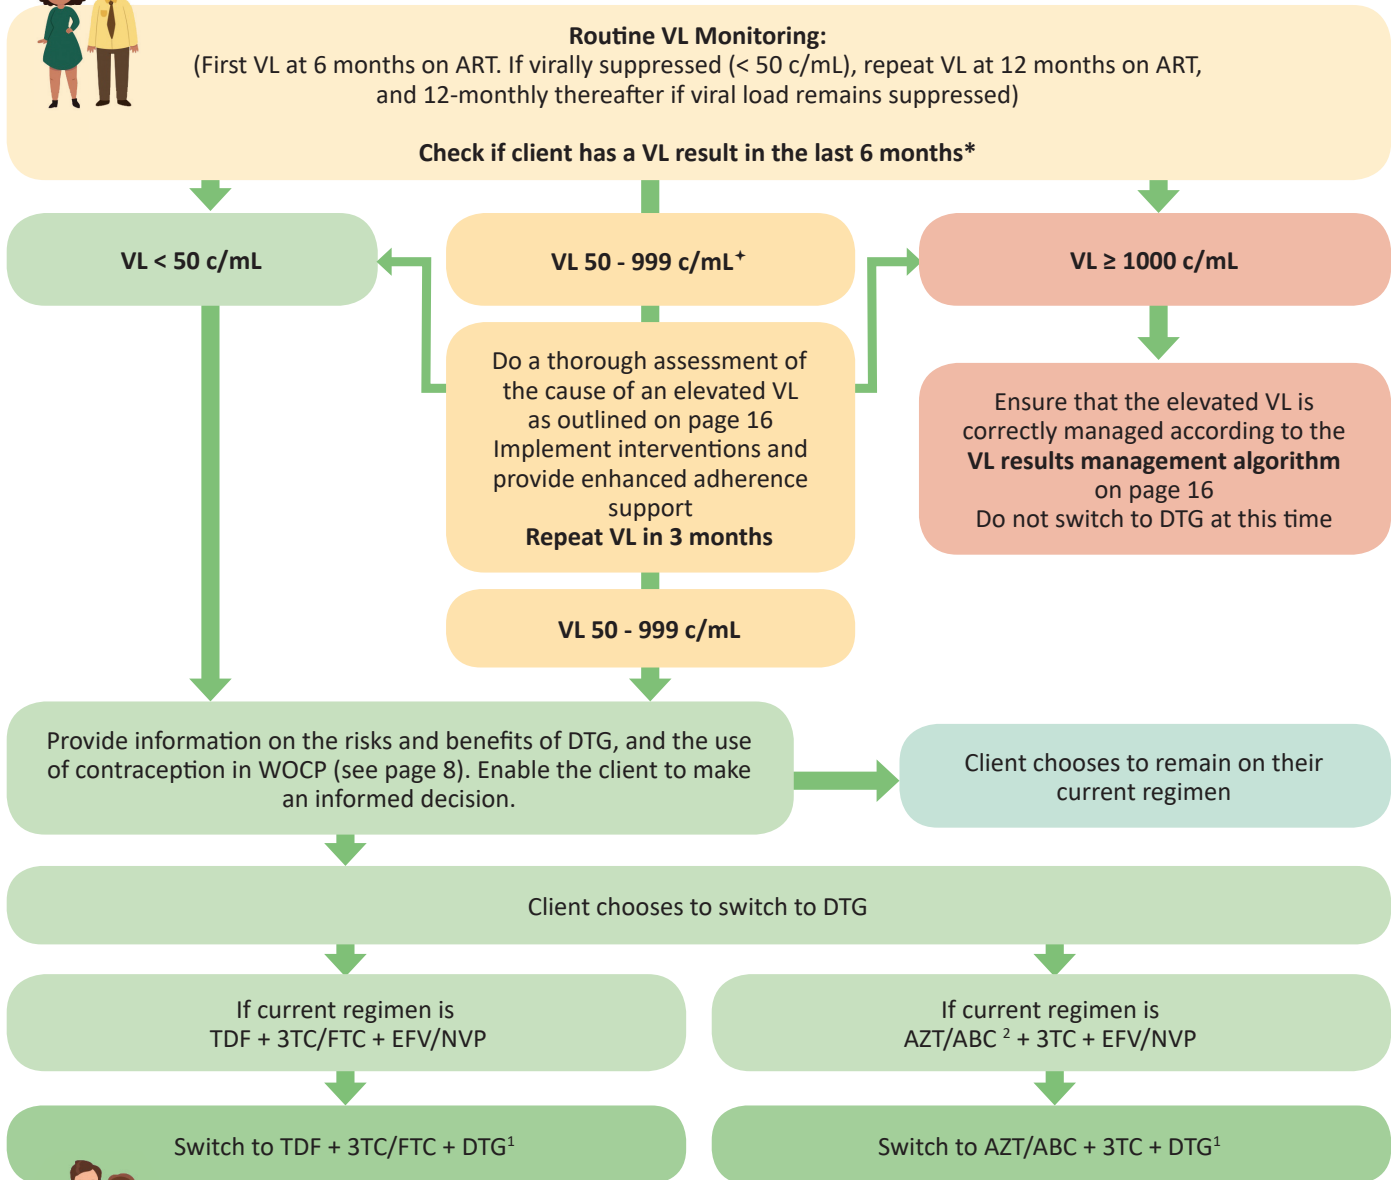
**Routine VL Monitoring:**
(First VL at 6 months on ART. If virally suppressed (< 50 c/mL), repeat VL at 12 months on ART, and 12-monthly thereafter if viral load remains suppressed)

**Check if client has a VL result in the last 6 months***

**VL < 50 c/mL**

**VL 50 - 999 c/mL$^{+}$**

**VL ≥ 1000 c/mL**

Do a thorough assessment of the cause of an elevated VL as outlined on page 16
Implement interventions and provide enhanced adherence support
**Repeat VL in 3 months**

Ensure that the elevated VL is correctly managed according to the **VL results management algorithm** on page 16
Do not switch to DTG at this time

**VL 50 - 999 c/mL**

Provide information on the risks and benefits of DTG, and the use of contraception in WOCP (see page 8). Enable the client to make an informed decision.

Client chooses to remain on their current regimen

Client chooses to switch to DTG

If current regimen is
TDF + 3TC/FTC + EFV/NVP

If current regimen is
AZT/ABC $^{2}$ + 3TC + EFV/NVP

Switch to TDF + 3TC/FTC + DTG$^{1}$

Switch to AZT/ABC + 3TC + DTG$^{1}$